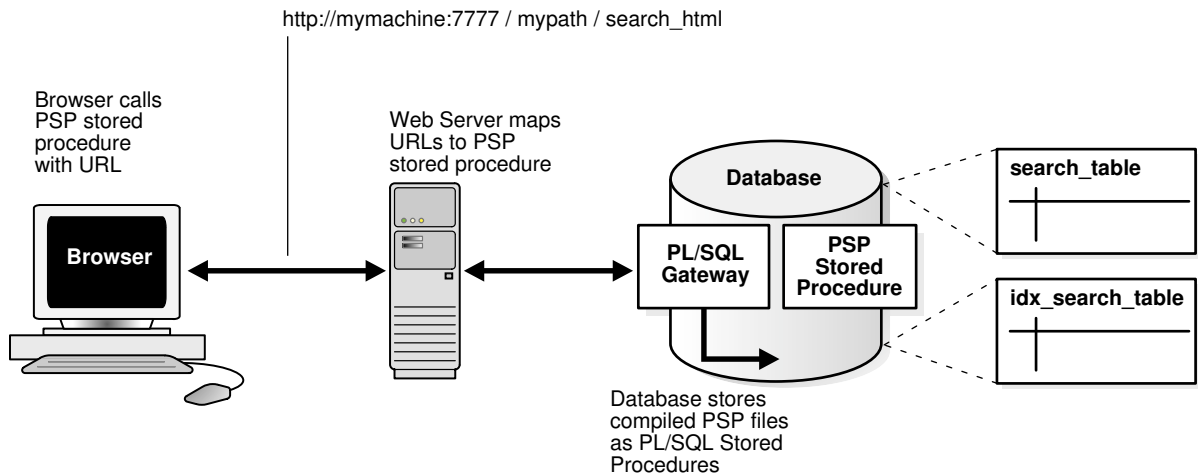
http://mymachine:7777 / mypath / search_html

Browser calls PSP stored procedure with URL

Browser

Web Server maps URLs to PSP stored procedure

Database

PL/SQL Gateway

PSP Stored Procedure

search_table

idx_search_table

Database stores compiled PSP files as PL/SQL Stored Procedures